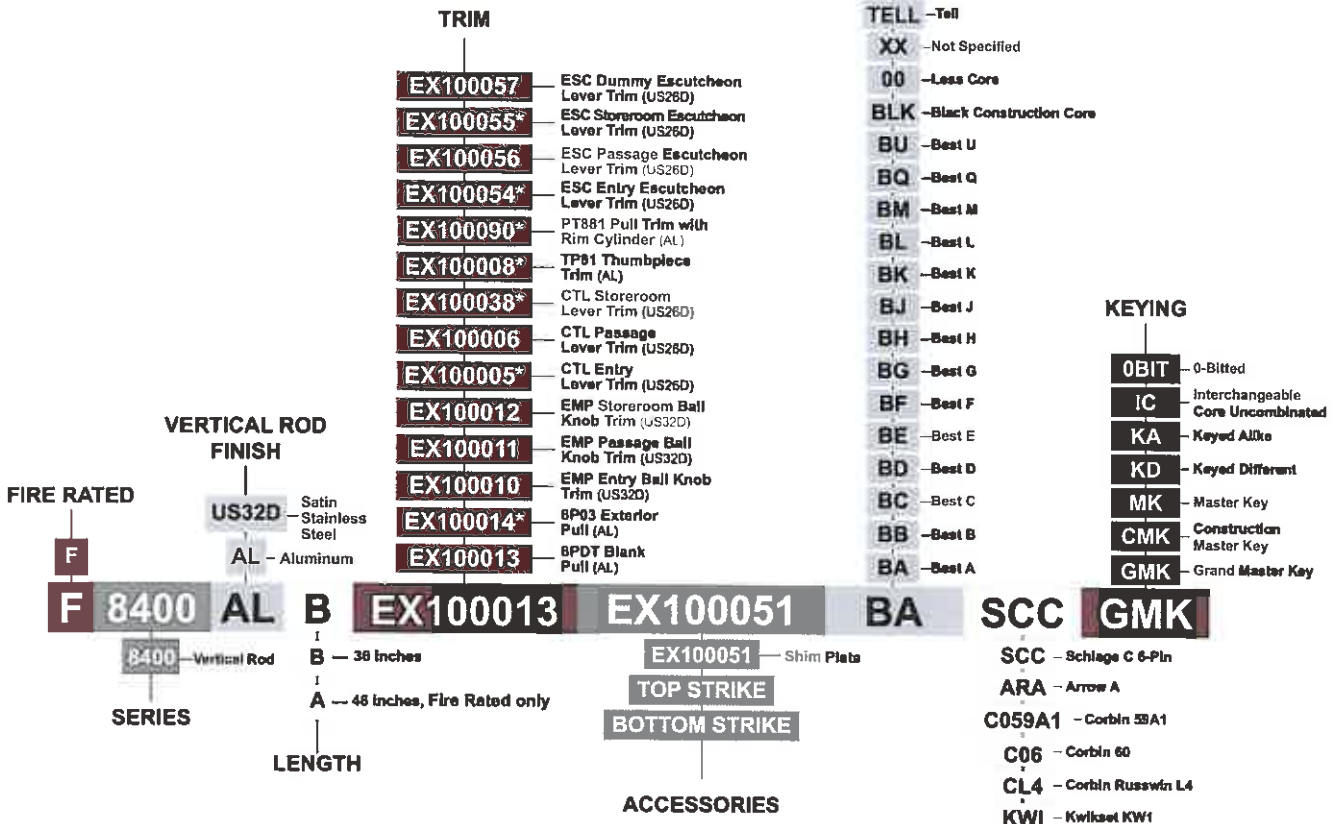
TRIM

EX100057 ESC Dummy Escutcheon Lever Trim (US26D)
EX100055* ESC Storeroom Escutcheon Lever Trim (US26D)
EX100056 ESC Passage Escutcheon Lever Trim (US26D)
EX100054* ESC Entry Escutcheon Lever Trim (US26D)
EX100090* PT881 Pull Trim with Rim Cylinder (AL)
EX100008* TP81 Thumbpiece Trim (AL)
EX100038* CTL Storeroom Lever Trim (US26D)
EX100006 CTL Passage Lever Trim (US26D)
EX100005* CTL Entry Lever Trim (US26D)
EX100012 EMP Storeroom Ball Knob Trim (US32D)
EX100011 EMP Passage Ball Knob Trim (US32D)
EX100010 EMP Entry Ball Knob Trim (US32D)
EX100014* 8P03 Exterior Pull (AL)
EX100013 8PDT Blank Pull (AL)

TELL –Tell
XX –Not Specified
00 –Less Core
BLK –Black Construction Core
BU –Best U
BQ –Best Q
BM –Best M
BL –Best L
BK –Best K
BJ –Best J
BH –Best H
BG –Best G
BF –Best F
BE –Best E
BD –Best D
BC –Best C
BB –Best B
BA –Best A

KEYING

0BIT – 0-Bitted
IC – Interchangeable Core Uncombinated
KA – Keyed Alike
KD – Keyed Different
MK – Master Key
CMK – Construction Master Key
GMK – Grand Master Key

VERTICAL ROD FINISH

US32D – Satin Stainless Steel
AL – Aluminum

FIRE RATED

F

F 8400 AL B EX100013 EX100051 BA SCC GMK

8400 – Vertical Rod

SERIES

B — 38 inches
A — 48 inches, Fire Rated only

LENGTH

EX100051 – Shim Plate
TOP STRIKE
BOTTOM STRIKE

ACCESSORIES

SCC – Schlage C 6-Pin
ARA – Arrow A
C059A1 – Corbin 59A1
C06 – Corbin 60
CL4 – Corbin Russwin L4
KWI – Kwikset KW1